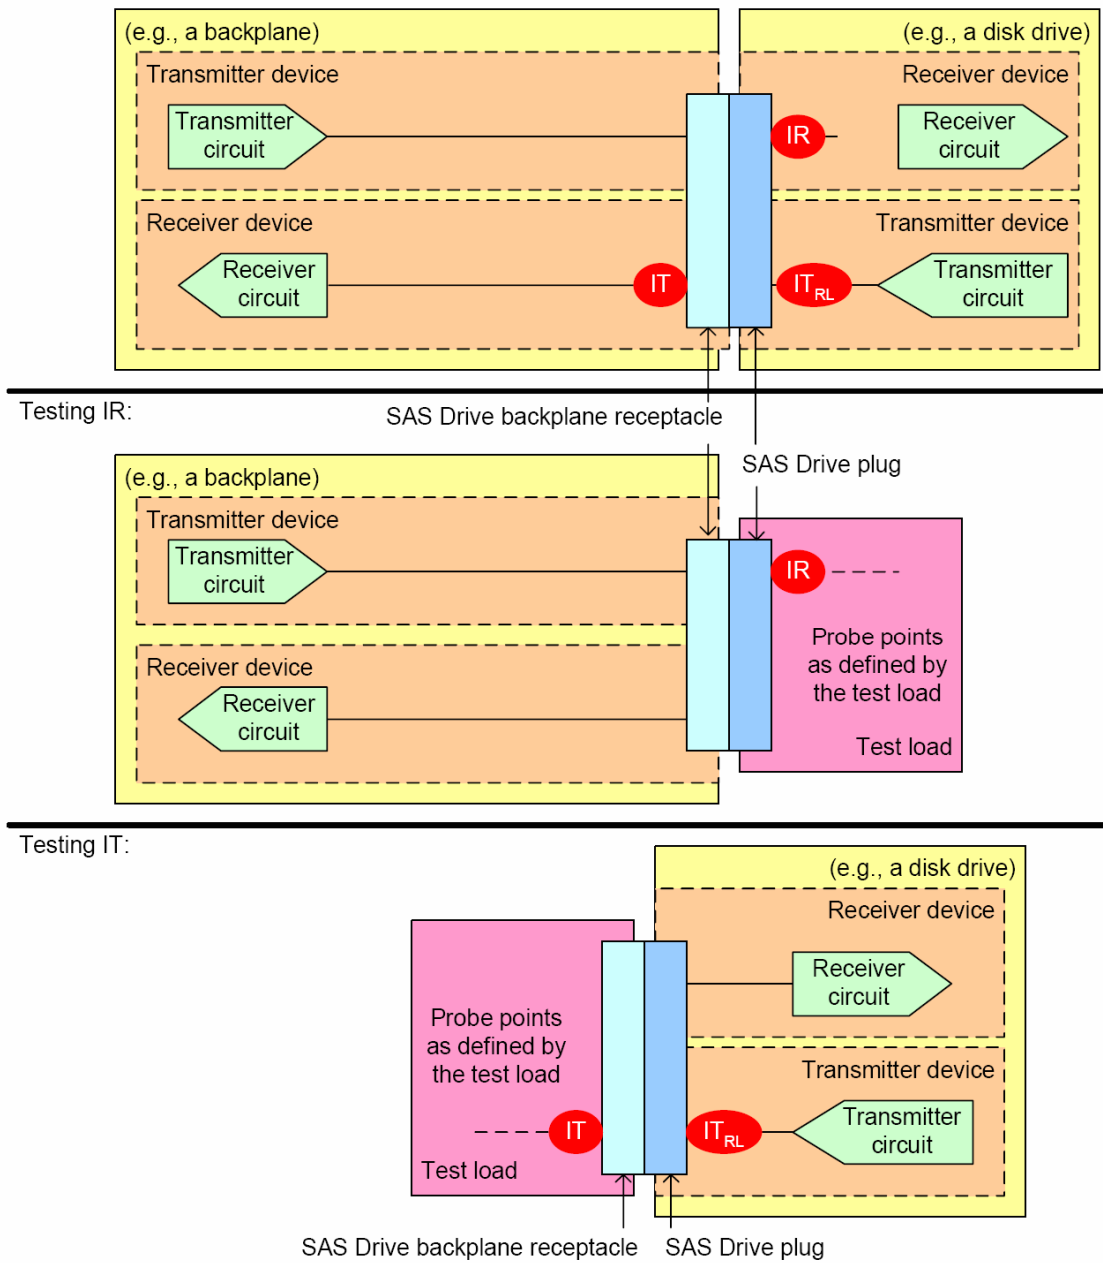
(e.g., a backplane)

Transmitter device

Transmitter circuit

Receiver device

Receiver circuit

IT

(e.g., a disk drive)

Receiver device

IR

Receiver circuit

Transmitter device

$IT_{RL}$

Transmitter circuit

Testing IR:

SAS Drive backplane receptacle

SAS Drive plug

(e.g., a backplane)

Transmitter device

Transmitter circuit

Receiver device

Receiver circuit

IR

Probe points as defined by the test load

Test load

Testing IT:

(e.g., a disk drive)

Receiver device

Receiver circuit

Transmitter device

Transmitter circuit

Probe points as defined by the test load

IT

$IT_{RL}$

Test load

SAS Drive backplane receptacle

SAS Drive plug